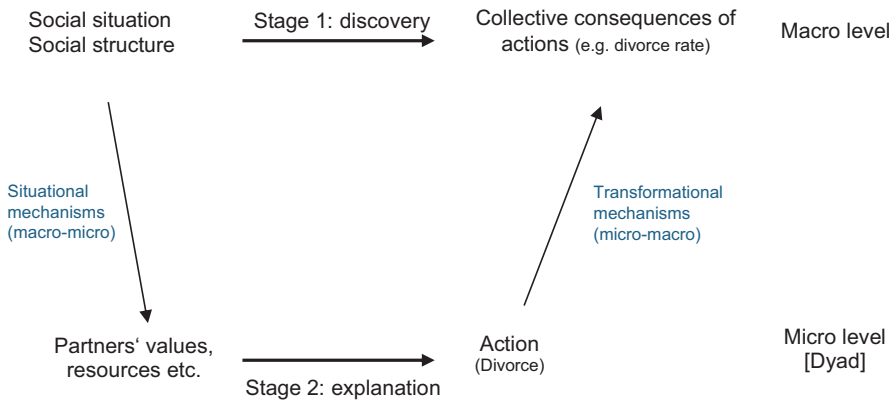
Social situation
Social structure

Stage 1: discovery

Collective consequences of actions (e.g. divorce rate)

Macro level

Situational mechanisms (macro-micro)

Transformational mechanisms (micro-macro)

Partners‘ values, resources etc.

Stage 2: explanation

Action
(Divorce)

Micro level
[Dyad]